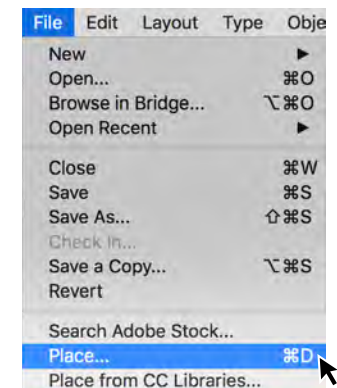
File Edit Layout Type Obje

New ►
Open... ⌘O
Browse in Bridge... ⌥⌘O
Open Recent ►

Close ⌘W
Save ⌘S
Save As... ⇧⌘S
Check In...
Save a Copy... ⌥⌘S
Revert

Search Adobe Stock...
Place... ⌘D
Place from CC Libraries...